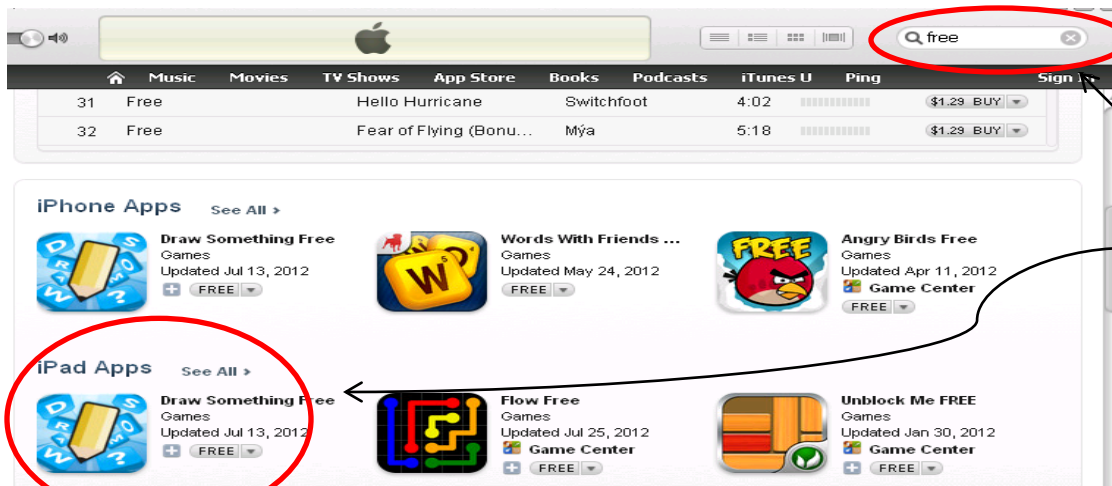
free

Music Movies TV Shows App Store Books Podcasts iTunes U Ping Sign

| 31 | Free | Hello Hurricane | Switchfoot | 4:02 | $1.29 BUY |
|---|---|---|---|---|---|
| 32 | Free | Fear of Flying (Bonu... | Mýa | 5:18 | $1.29 BUY |

iPhone Apps See All >

Draw Something Free
Games
Updated Jul 13, 2012
FREE

Words With Friends ...
Games
Updated May 24, 2012
FREE

FREE
Angry Birds Free
Games
Updated Apr 11, 2012
Game Center
FREE

iPad Apps See All >

Draw Something Free
Games
Updated Jul 13, 2012
FREE

Flow Free
Games
Updated Jul 25, 2012
Game Center
FREE

Unblock Me FREE
Games
Updated Jan 30, 2012
Game Center
FREE